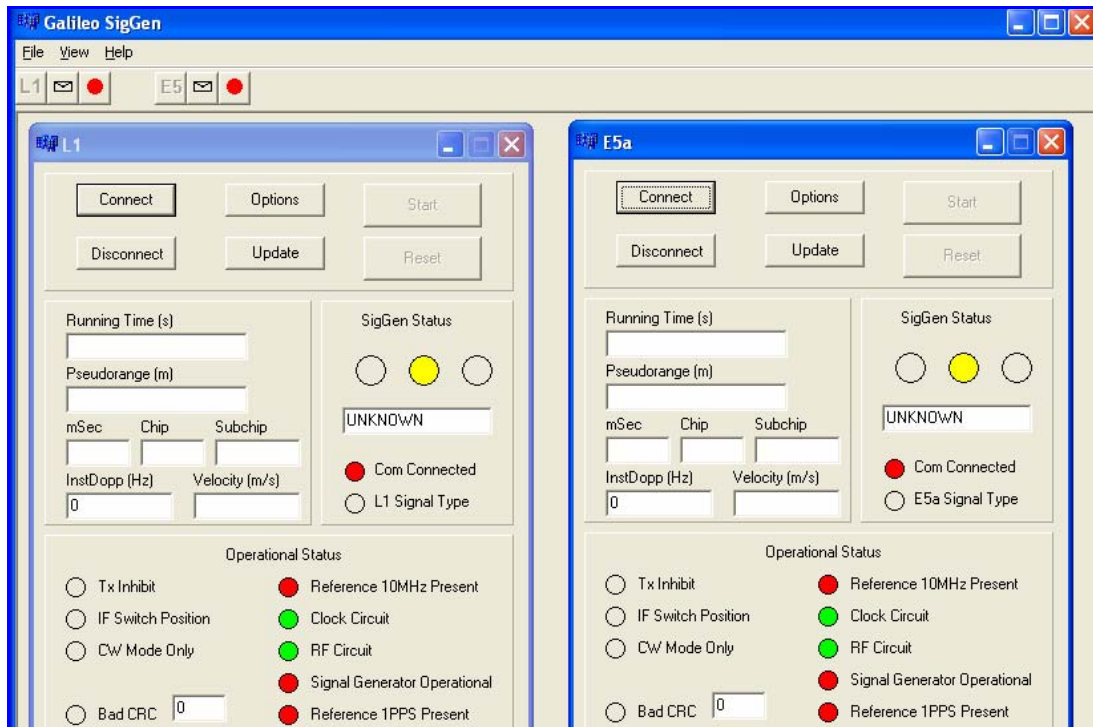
Galileo SigGen

File View Help

L1 E5

L1

Connect Options Start

Disconnect Update Reset

Running Time (s)

Pseudorange (m)

mSec Chip Subchip

InstDopp (Hz) Velocity (m/s)

0

SigGen Status

UNKNOWN

Com Connected

L1 Signal Type

Operational Status

Tx Inhibit

IF Switch Position

CW Mode Only

Bad CRC 0

Reference 10MHz Present

Clock Circuit

RF Circuit

Signal Generator Operational

Reference 1PPS Present

E5a

Connect Options Start

Disconnect Update Reset

Running Time (s)

Pseudorange (m)

mSec Chip Subchip

InstDopp (Hz) Velocity (m/s)

0

SigGen Status

UNKNOWN

Com Connected

E5a Signal Type

Operational Status

Tx Inhibit

IF Switch Position

CW Mode Only

Bad CRC 0

Reference 10MHz Present

Clock Circuit

RF Circuit

Signal Generator Operational

Reference 1PPS Present